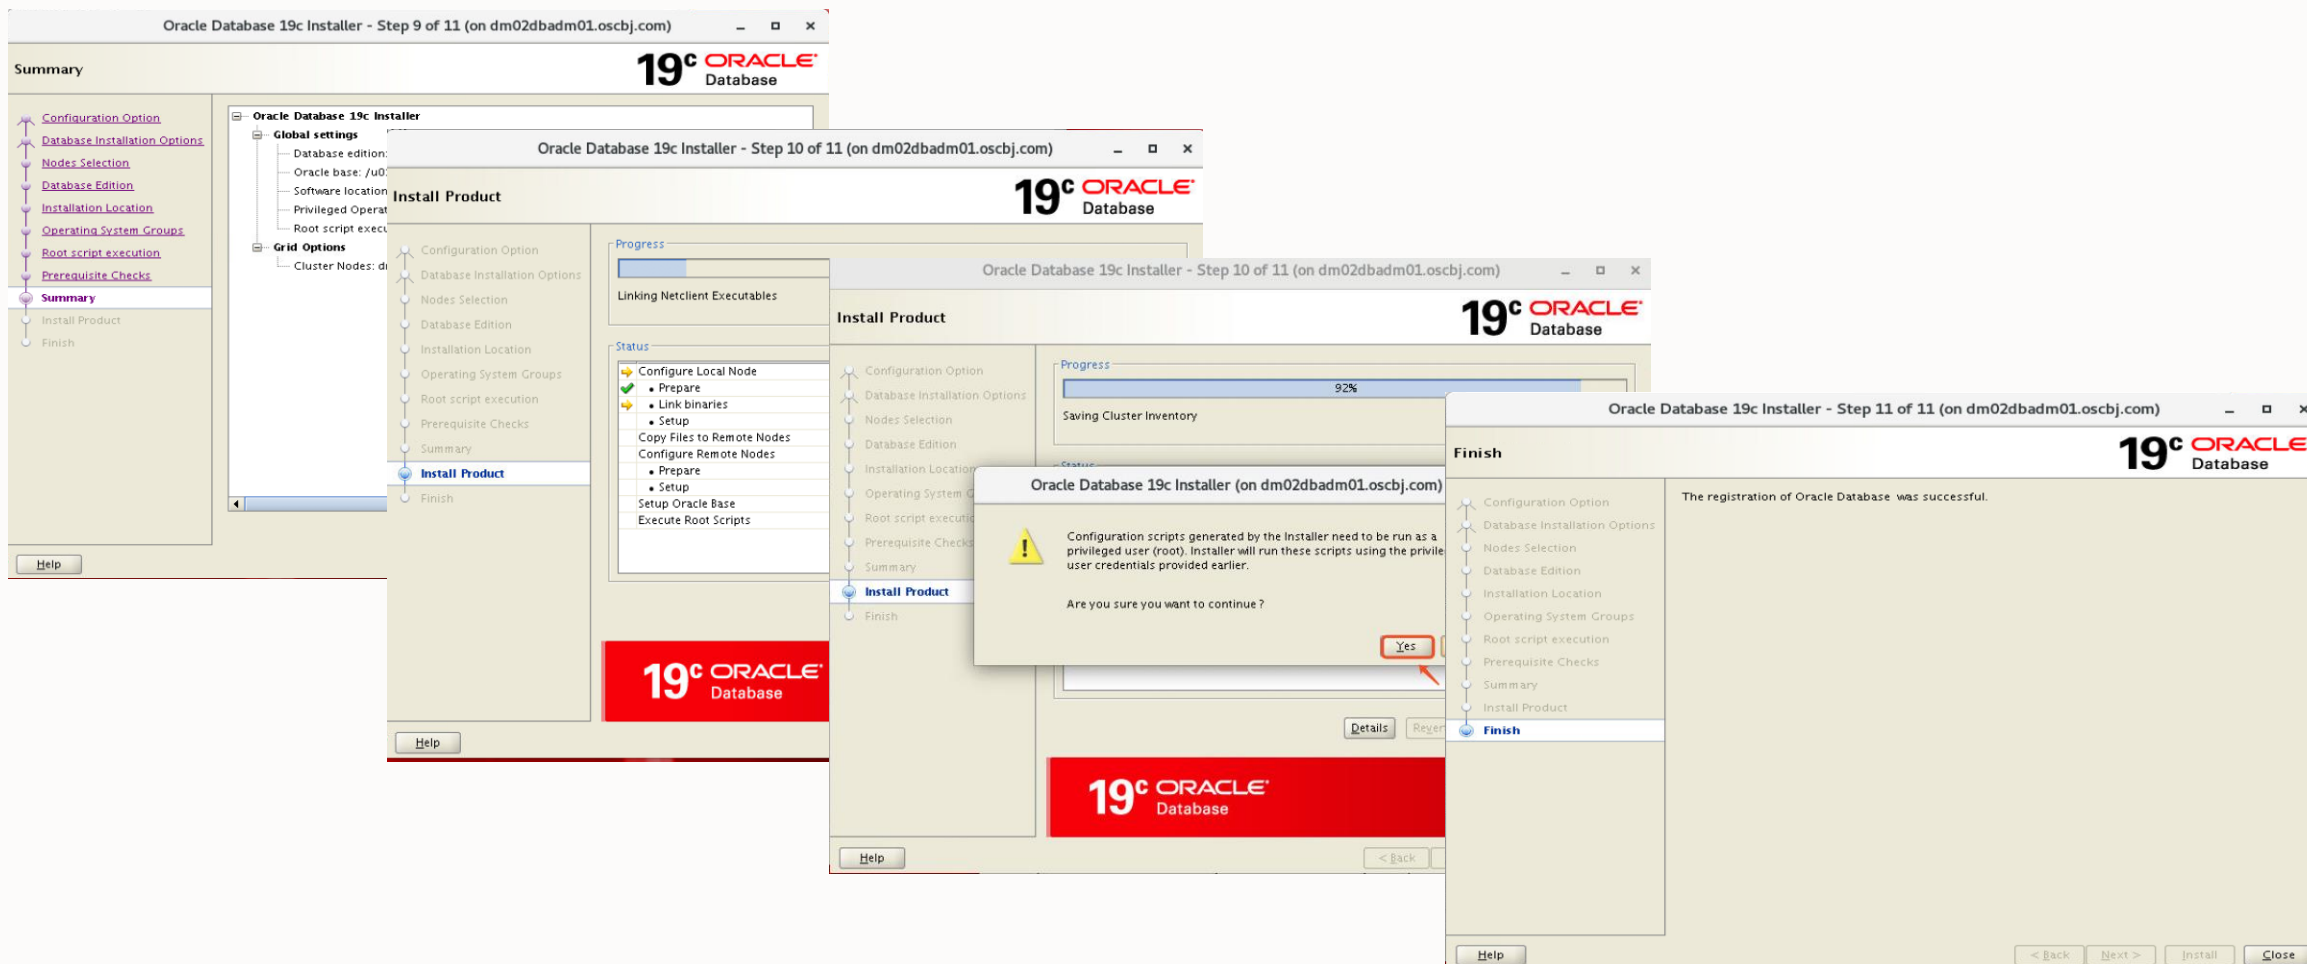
Oracle Database 19c Installer - Step 9 of 11 (on dm02dbadm01.oscbj.com)

Summary

19c ORACLE Database

Configuration Option
Database Installation Options
Nodes Selection
Database Edition
Installation Location
Operating System Groups
Root script execution
Prerequisite Checks
Summary
Install Product
Finish

Oracle Database 19c Installer
Global settings
Database edition:
Oracle base: /u0
Software location
Privileged Operat
Root script execu
Grid Options
Cluster Nodes: d

Help

Oracle Database 19c Installer - Step 10 of 11 (on dm02dbadm01.oscbj.com)

Install Product

19c ORACLE Database

Configuration Option
Database Installation Options
Nodes Selection
Database Edition
Installation Location
Operating System Groups
Root script execution
Prerequisite Checks
Summary
Install Product
Finish

Progress

Linking Netclient Executables

Status
Configure Local Node
• Prepare
• Link binaries
• Setup
Copy Files to Remote Nodes
Configure Remote Nodes
• Prepare
• Setup
Setup Oracle Base
Execute Root Scripts

19c ORACLE Database

Help

Oracle Database 19c Installer - Step 10 of 11 (on dm02dbadm01.oscbj.com)

Install Product

19c ORACLE Database

Configuration Option
Database Installation Options
Nodes Selection
Database Edition
Installation Location
Operating System G
Root script executi
Prerequisite Checks
Summary
Install Product
Finish

Progress
92%
Saving Cluster Inventory

Status

Oracle Database 19c Installer (on dm02dbadm01.oscbj.com)

Configuration scripts generated by the Installer need to be run as a privileged user (root). Installer will run these scripts using the privile user credentials provided earlier.

Are you sure you want to continue ?

Yes

Details Rever

19c ORACLE Database

Help

< Back

Oracle Database 19c Installer - Step 11 of 11 (on dm02dbadm01.oscbj.com)

Finish

19c ORACLE Database

Configuration Option
Database Installation Options
Nodes Selection
Database Edition
Installation Location
Operating System Groups
Root script execution
Prerequisite Checks
Summary
Install Product
Finish

The registration of Oracle Database was successful.

Help
< Back Next > Install Close